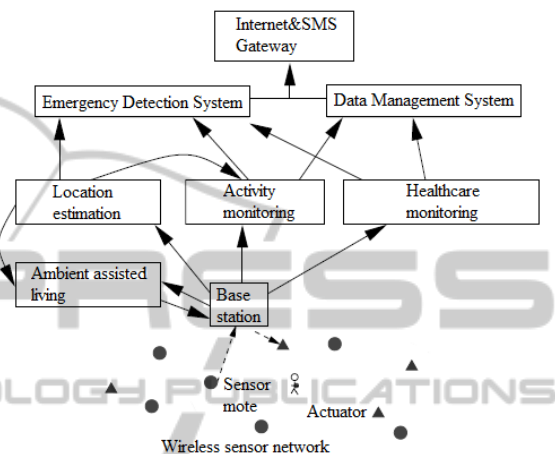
Internet&SMS Gateway

Emergency Detection System

Data Management System

Location estimation

Activity monitoring

Healthcare monitoring

Ambient assisted living

Base station

Sensor mote

Actuator

Wireless sensor network